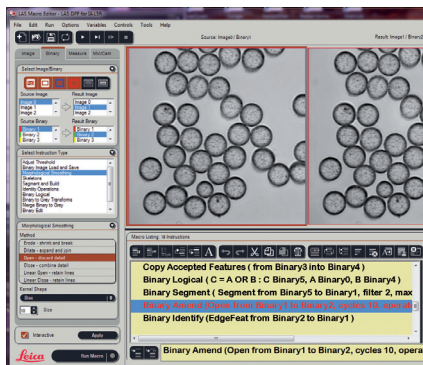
File Edit Run Options Variables Controls Tools Help

Source: Image0 / Binary1

Result: Image1 / Binary1

Image Binary Measure Misc/Gen

Select Image/Binary

Source Image

Image 0
Image 1
Image 2

Result Image

Image 0
Image 1
Image 2

Source Binary

Binary 1
Binary 2
Binary 3

Result Binary

Binary 1
Binary 2
Binary 3

Select Instruction Type

Adjust Threshold
Binary Image Load and Save
Morphological Smoothing
Skeletons
Segment and Build
Identify Operations
Binary Logical
Binary to Grey Transforms
Merge Binary to Grey
Binary Edit

Morphological Smoothing

Method

Erode - shrink and break
Dilate - expand and join
Open - discard detail
Close - combine detail
Linear Open - retain lines
Linear Close - retain lines

Kernel Shape

Size

Interactive

Apply

Leica

Run Macro

Macro Listing: 18 Instructions

Copy Accepted Features ( from Binary3 into Binary4 )

Binary Logical ( C = A OR B : C Binary5, A Binary0, B Binary4 )

Binary Segment ( Segment from Binary5 to Binary1, filter 2, max

Binary Amend (Open from Binary1 to Binary2, cycles 10, opera

Binary Identify (EdgeFeat from Binary2 to Binary1 )

Binary Amend (Open from Binary1 to Binary2, cycles 10, opera